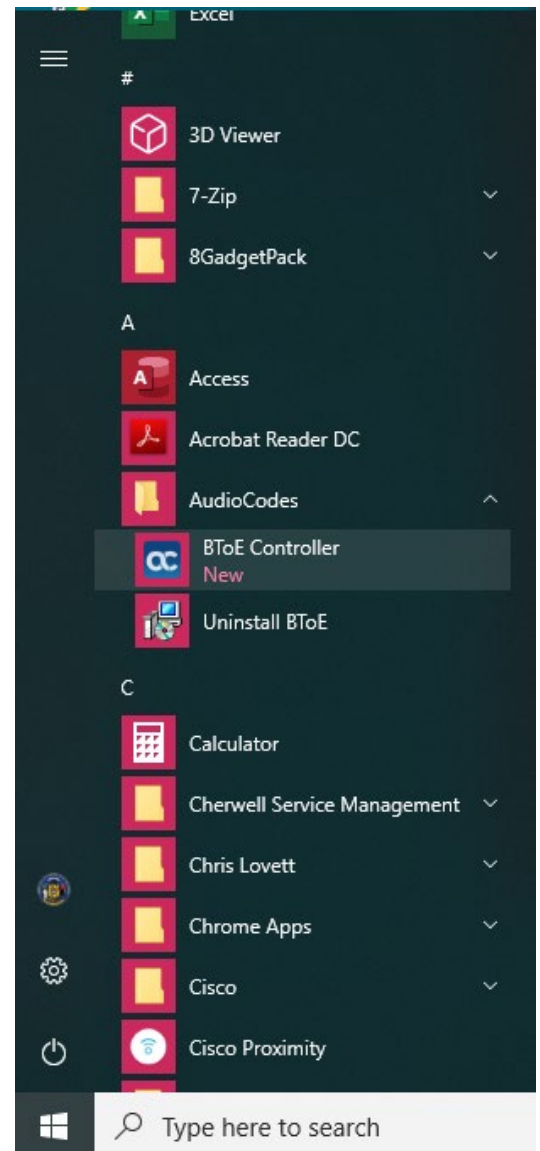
Excel

#

3D Viewer

7-Zip

8GadgetPack

A

Access

Acrobat Reader DC

AudioCodes

BToE Controller
New

Uninstall BToE

C

Calculator

Cherwell Service Management

Chris Lovett

Chrome Apps

Cisco

Cisco Proximity

Type here to search